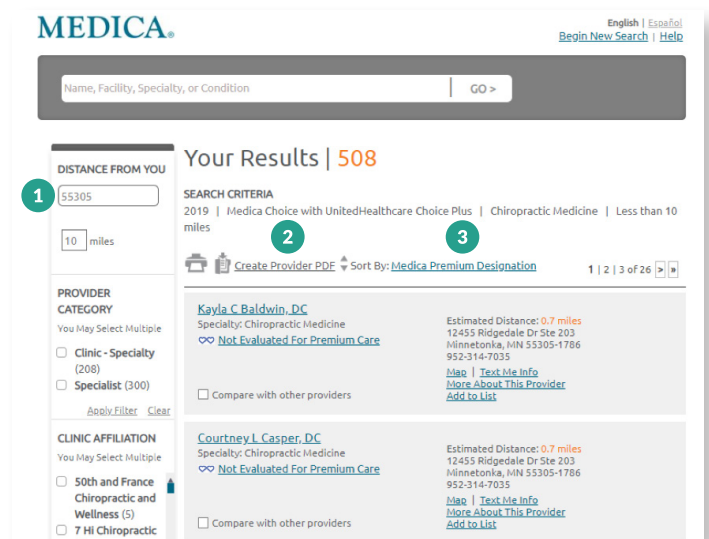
MEDICA.

English | Español
Begin New Search | Help

Name, Facility, Specialty, or Condition
GO >

DISTANCE FROM YOU
1
55305
10 miles

PROVIDER CATEGORY
You May Select Multiple
Clinic - Specialty (208)
Specialist (300)
Apply Filter Clear

CLINIC AFFILIATION
You May Select Multiple
50th and France Chiropractic and Wellness (5)
7 Hi Chiropractic

Your Results | 508

SEARCH CRITERIA
2019 | Medica Choice with UnitedHealthcare Choice Plus | Chiropractic Medicine | Less than 10 miles

2 3
Create Provider PDF Sort By: Medica Premium Designation
1 | 2 | 3 of 26 > »

Kayla C Baldwin, DC
Specialty: Chiropractic Medicine
Not Evaluated For Premium Care
Compare with other providers
Estimated Distance: 0.7 miles
12455 Ridgedale Dr Ste 203
Minnetonka, MN 55305-1786
952-314-7035
Map | Text Me Info
More About This Provider
Add to List

Courtney L Casper, DC
Specialty: Chiropractic Medicine
Not Evaluated For Premium Care
Compare with other providers
Estimated Distance: 0.7 miles
12455 Ridgedale Dr Ste 203
Minnetonka, MN 55305-1786
952-314-7035
Map | Text Me Info
More About This Provider
Add to List